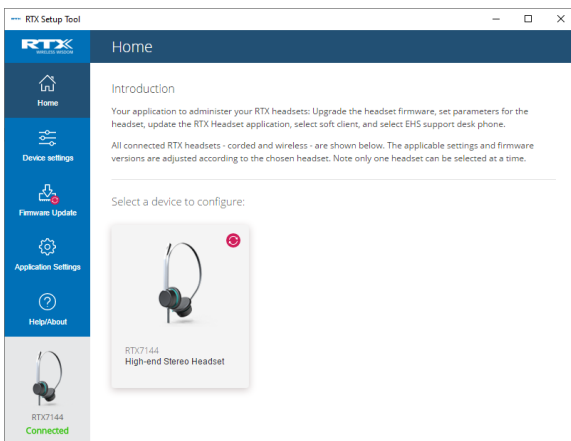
RTX Setup Tool

RTX
WIRELESS WISDOM

Home

Home

Device settings

Firmware Update

Application Settings

Help/About

RTX7144
Connected

Introduction

Your application to administer your RTX headsets: Upgrade the headset firmware, set parameters for the headset, update the RTX Headset application, select soft client, and select EHS support desk phone.

All connected RTX headsets - corded and wireless - are shown below. The applicable settings and firmware versions are adjusted according to the chosen headset. Note only one headset can be selected at a time.

Select a device to configure:

RTX7144
High-end Stereo Headset